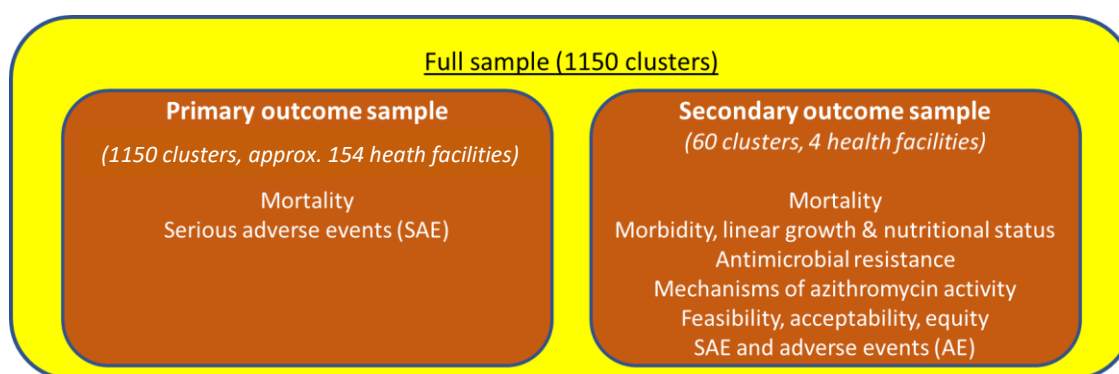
Full sample (1150 clusters)

Primary outcome sample

(1150 clusters, approx. 154 heath facilities)

Mortality
Serious adverse events (SAE)

Secondary outcome sample

(60 clusters, 4 health facilities)

Mortality
Morbidity, linear growth & nutritional status
Antimicrobial resistance
Mechanisms of azithromycin activity
Feasibility, acceptability, equity
SAE and adverse events (AE)